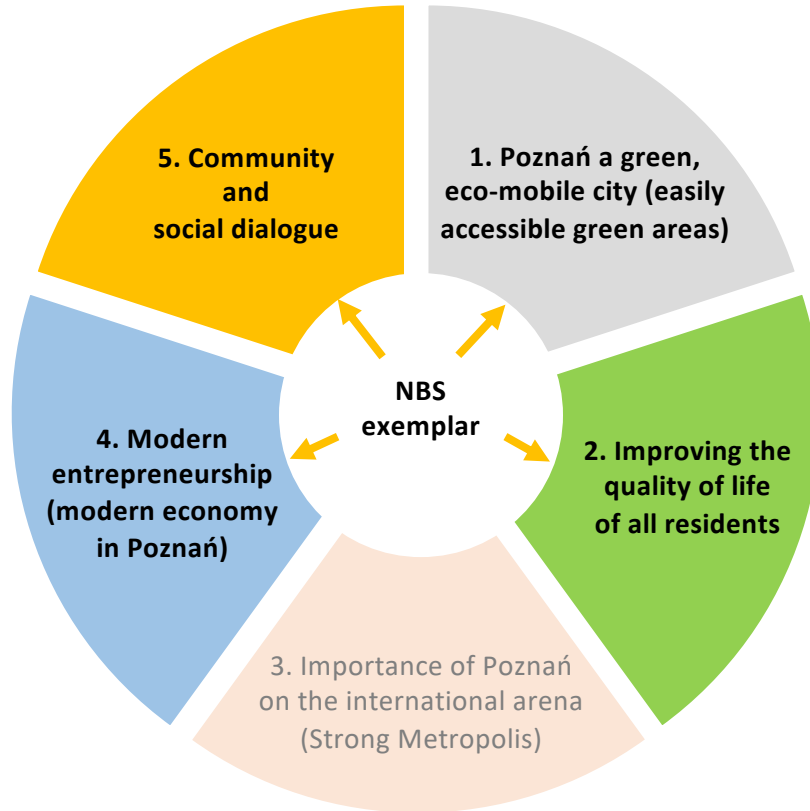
NBS exemplar

1. Poznań a green, eco-mobile city (easily accessible green areas)

2. Improving the quality of life of all residents

3. Importance of Poznań on the international arena (Strong Metropolis)

4. Modern entrepreneurship (modern economy in Poznań)

5. Community and social dialogue